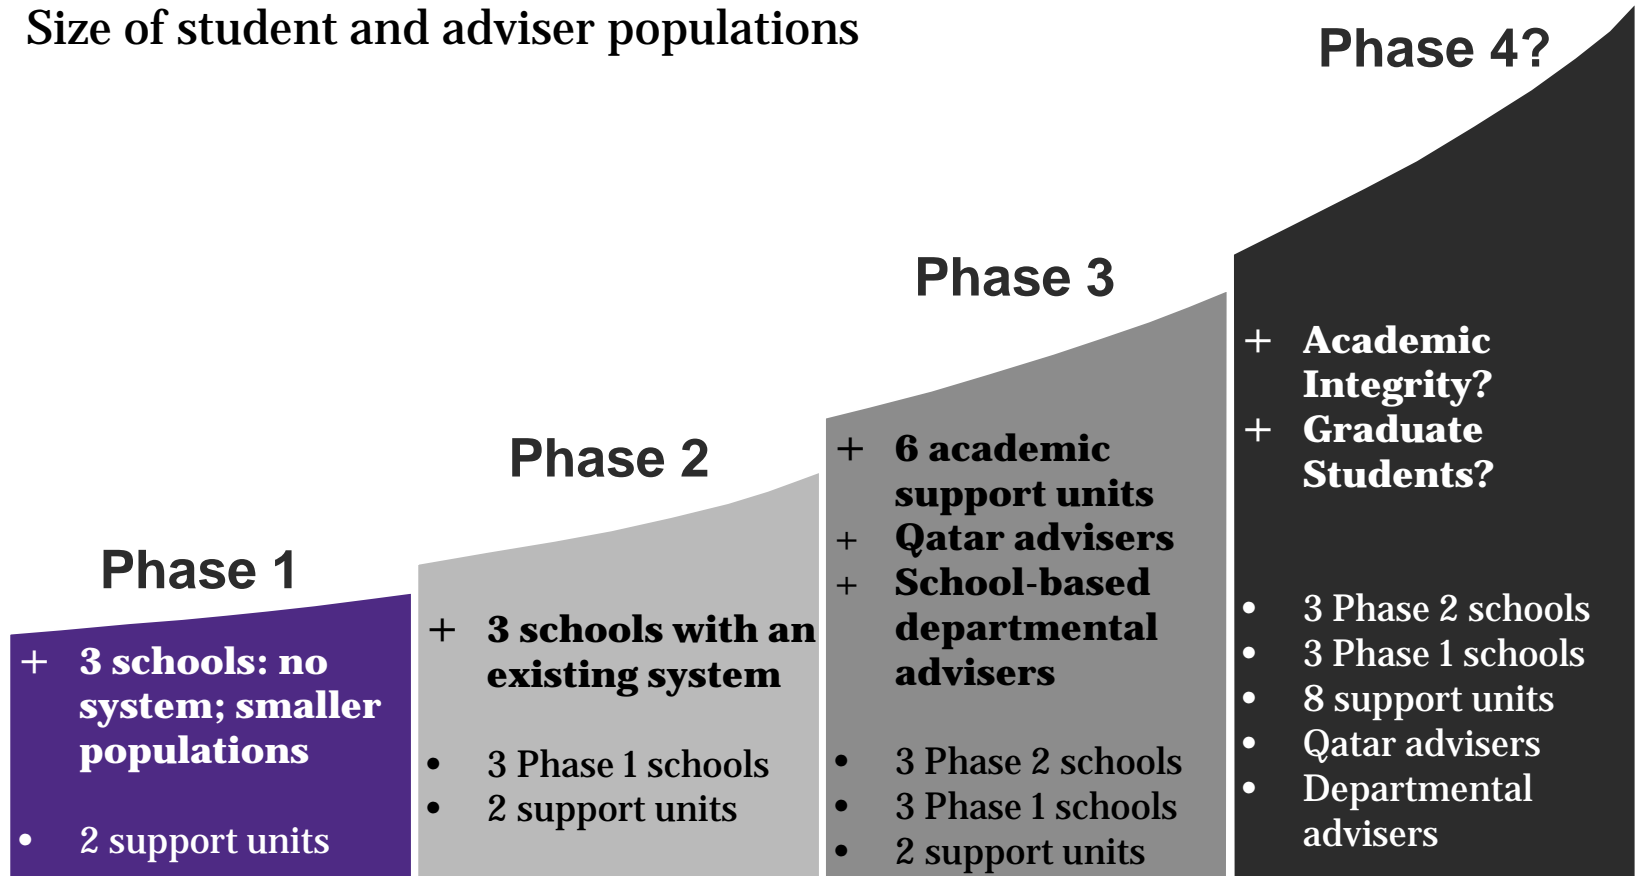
Size of student and adviser populations

Phase 1

+ 3 schools: no system; smaller populations

• 2 support units

Phase 2

+ 3 schools with an existing system

• 3 Phase 1 schools
• 2 support units

Phase 3

+ 6 academic support units
+ Qatar advisers
+ School-based departmental advisers

• 3 Phase 2 schools
• 3 Phase 1 schools
• 2 support units

Phase 4?

+ Academic Integrity?
+ Graduate Students?

• 3 Phase 2 schools
• 3 Phase 1 schools
• 8 support units
• Qatar advisers
• Departmental advisers